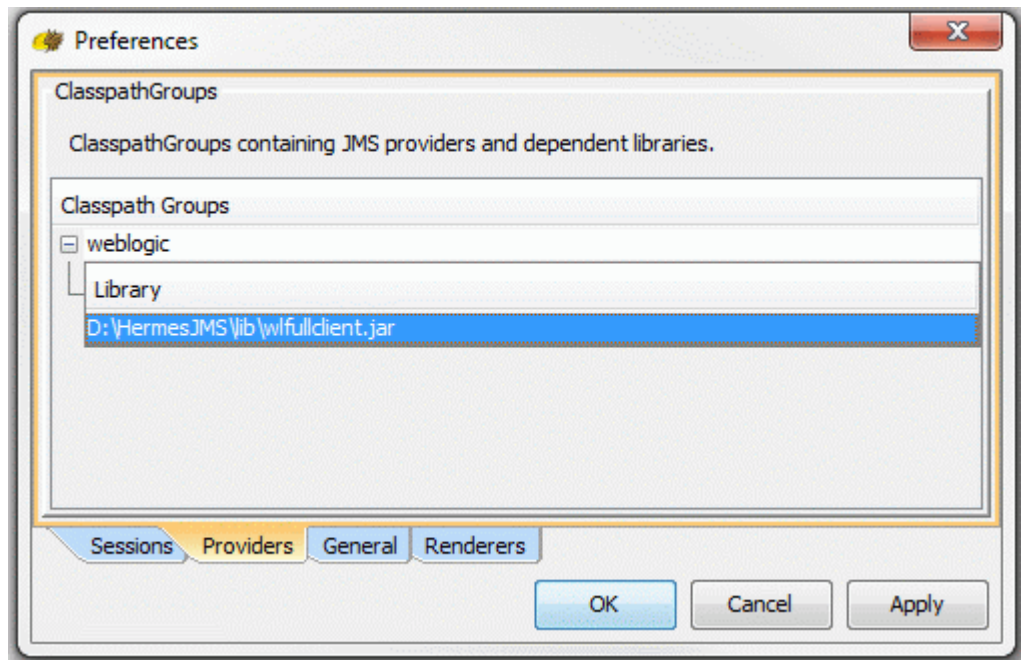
Preferences

ClasspathGroups

ClasspathGroups containing JMS providers and dependent libraries.

Classpath Groups

weblogic

Library

D:\HermesJMS\lib\wlfullclient.jar

Sessions Providers General Renderers

OK Cancel Apply